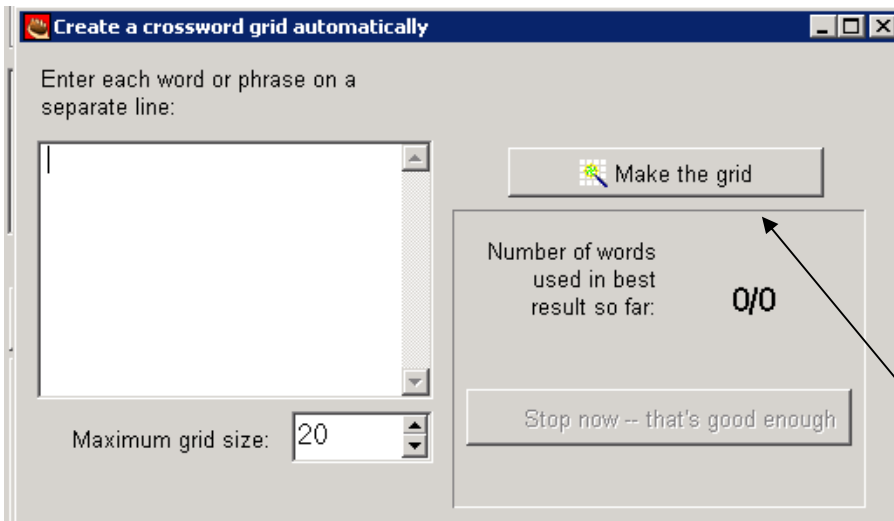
Create a crossword grid automatically

Enter each word or phrase on a separate line:

Make the grid

Number of words used in best result so far:

0/0

Stop now -- that's good enough

Maximum grid size: 20